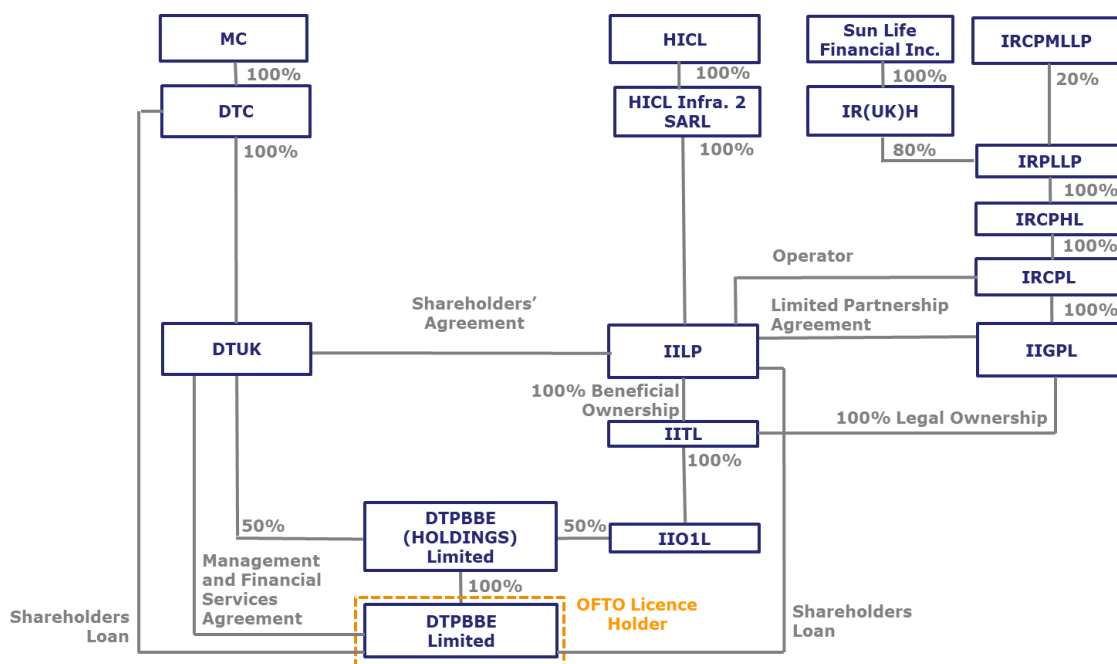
MC
100%
DTC
100%
HICL
100%
HICL Infra. 2 SARL
100%
Sun Life Financial Inc.
100%
IR(UK)H
80%
IRCPMLLP
20%
IRPLLP
100%
IRCPHL
100%
Operator
IRCPL
100%
Shareholders' Agreement
Limited Partnership Agreement
DTUK
IILP
IIGPL
100% Beneficial Ownership
IITL
100% Legal Ownership
100%
50%
DTPBBE (HOLDINGS) Limited
50%
IIO1L
Management and Financial Services Agreement
100%
OFTO Licence Holder
Shareholders Loan
DTPBBE Limited
Shareholders Loan